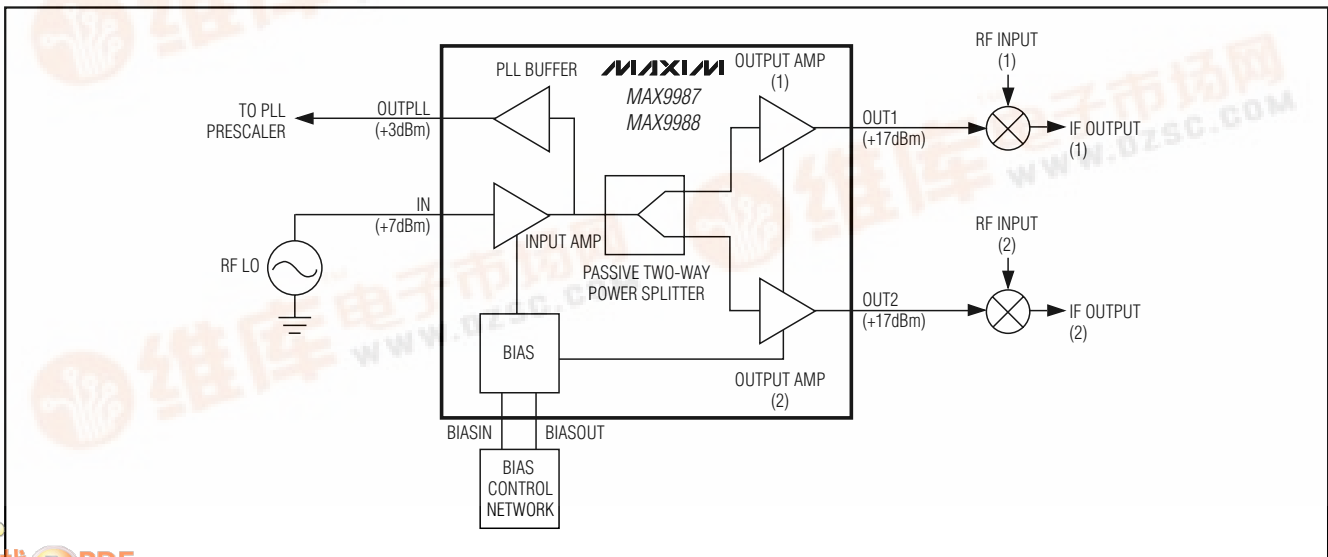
PLL BUFFER

MAXIM

MAX9987
MAX9988

OUTPUT AMP
(1)

RF INPUT
(1)

TO PLL
PRESCALER

OUTPLL
(+3dBm)

OUT1
(+17dBm)

IF OUTPUT
(1)

IN
(+7dBm)

INPUT AMP

RF LO

PASSIVE TWO-WAY
POWER SPLITTER

RF INPUT
(2)

OUT2
(+17dBm)

IF OUTPUT
(2)

BIAS

OUTPUT AMP
(2)

BIASIN

BIASOUT

BIAS
CONTROL
NETWORK

www.dzsc.com